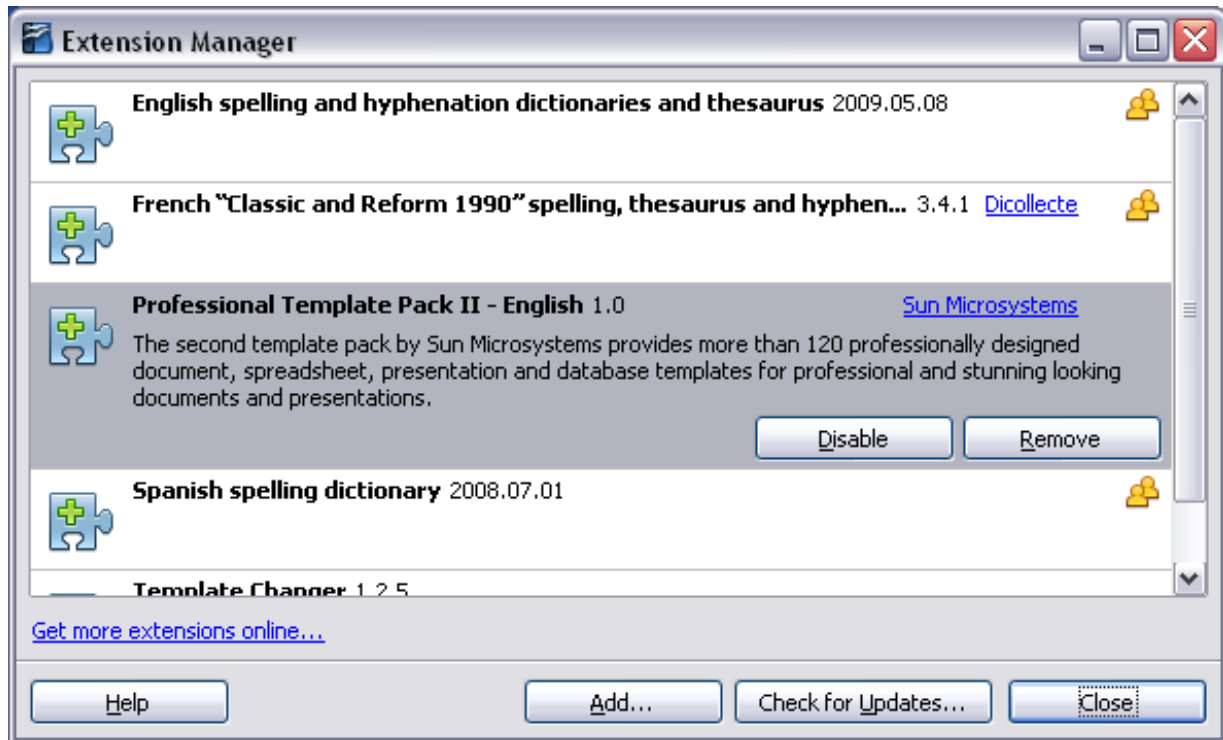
Extension Manager

English spelling and hyphenation dictionaries and thesaurus 2009.05.08

French "Classic and Reform 1990" spelling, thesaurus and hyphen... 3.4.1 Dicollecte

Professional Template Pack II - English 1.0 Sun Microsystems

The second template pack by Sun Microsystems provides more than 120 professionally designed document, spreadsheet, presentation and database templates for professional and stunning looking documents and presentations.

Disable Remove

Spanish spelling dictionary 2008.07.01

Template Changer 1.2.5

Get more extensions online...

Help Add... Check for Updates... Close